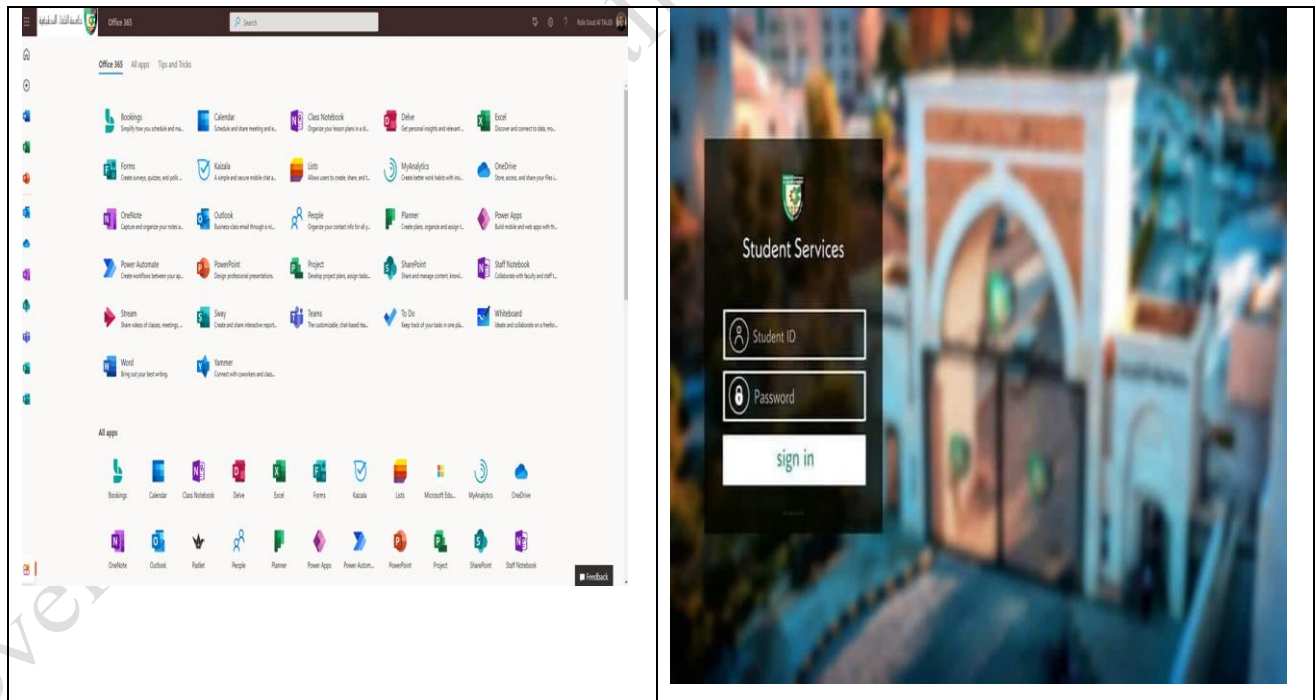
جامعة الثقافة المفتوحة Office 365 Search Rafa Saud Al TALEB

Office 365 All apps Tips and Tricks

Bookings
Simplify how you schedule and ma...

Calendar
Schedule and share meeting and e...

Class Notebook
Organize your lesson plans in a di...

Delve
Get personal insights and relevant...

Excel
Discover and connect to data, mo...

Forms
Create surveys, quizzes, and polls...

Kaizala
A simple and secure mobile chat a...

Lists
Allows users to create, share, and t...

MyAnalytics
Create better work habits with ins...

OneDrive
Store, access, and share your files i...

OneNote
Capture and organize your notes a...

Outlook
Business-class email through a ric...

People
Organize your contact info for all y...

Planner
Create plans, organize and assign t...

Power Apps
Build mobile and web apps with th...

Power Automate
Create workflows between your ap...

PowerPoint
Design professional presentations.

Project
Develop project plans, assign tasks...

SharePoint
Share and manage content, knowl...

Staff Notebook
Collaborate with faculty and staff t...

Stream
Share videos of classes, meetings,...

Sway
Create and share interactive report...

Teams
The customizable, chat-based tea...

To Do
Keep track of your tasks in one pla...

Whiteboard
Ideate and collaborate on a freefor...

Word
Bring out your best writing.

Yammer
Connect with coworkers and class...

All apps

Bookings Calendar Class Notebook Delve Excel Forms Kaizala Lists Microsoft Edu... MyAnalytics OneDrive

OneNote Outlook Padlet People Planner Power Apps Power Autom... PowerPoint Project SharePoint Staff Notebook

Feedback

Student Services

Student ID

Password

sign in